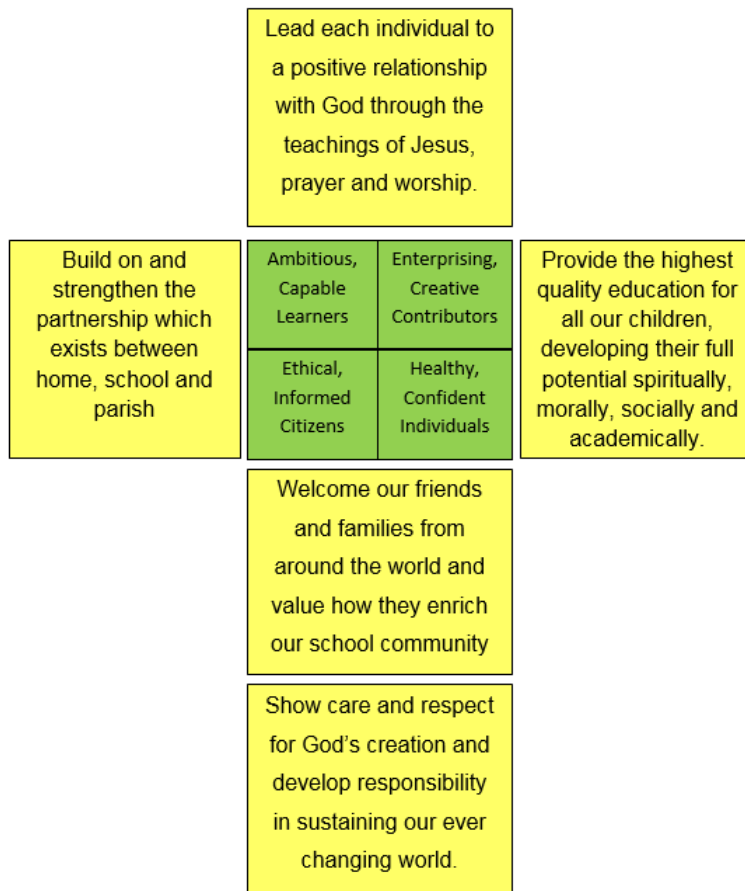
Lead each individual to a positive relationship with God through the teachings of Jesus, prayer and worship.

Build on and strengthen the partnership which exists between home, school and parish

| Ambitious, Capable Learners | Enterprising, Creative Contributors |
|---|---|
| Ethical, Informed Citizens | Healthy, Confident Individuals |

Provide the highest quality education for all our children, developing their full potential spiritually, morally, socially and academically.

Welcome our friends and families from around the world and value how they enrich our school community

Show care and respect for God's creation and develop responsibility in sustaining our ever changing world.